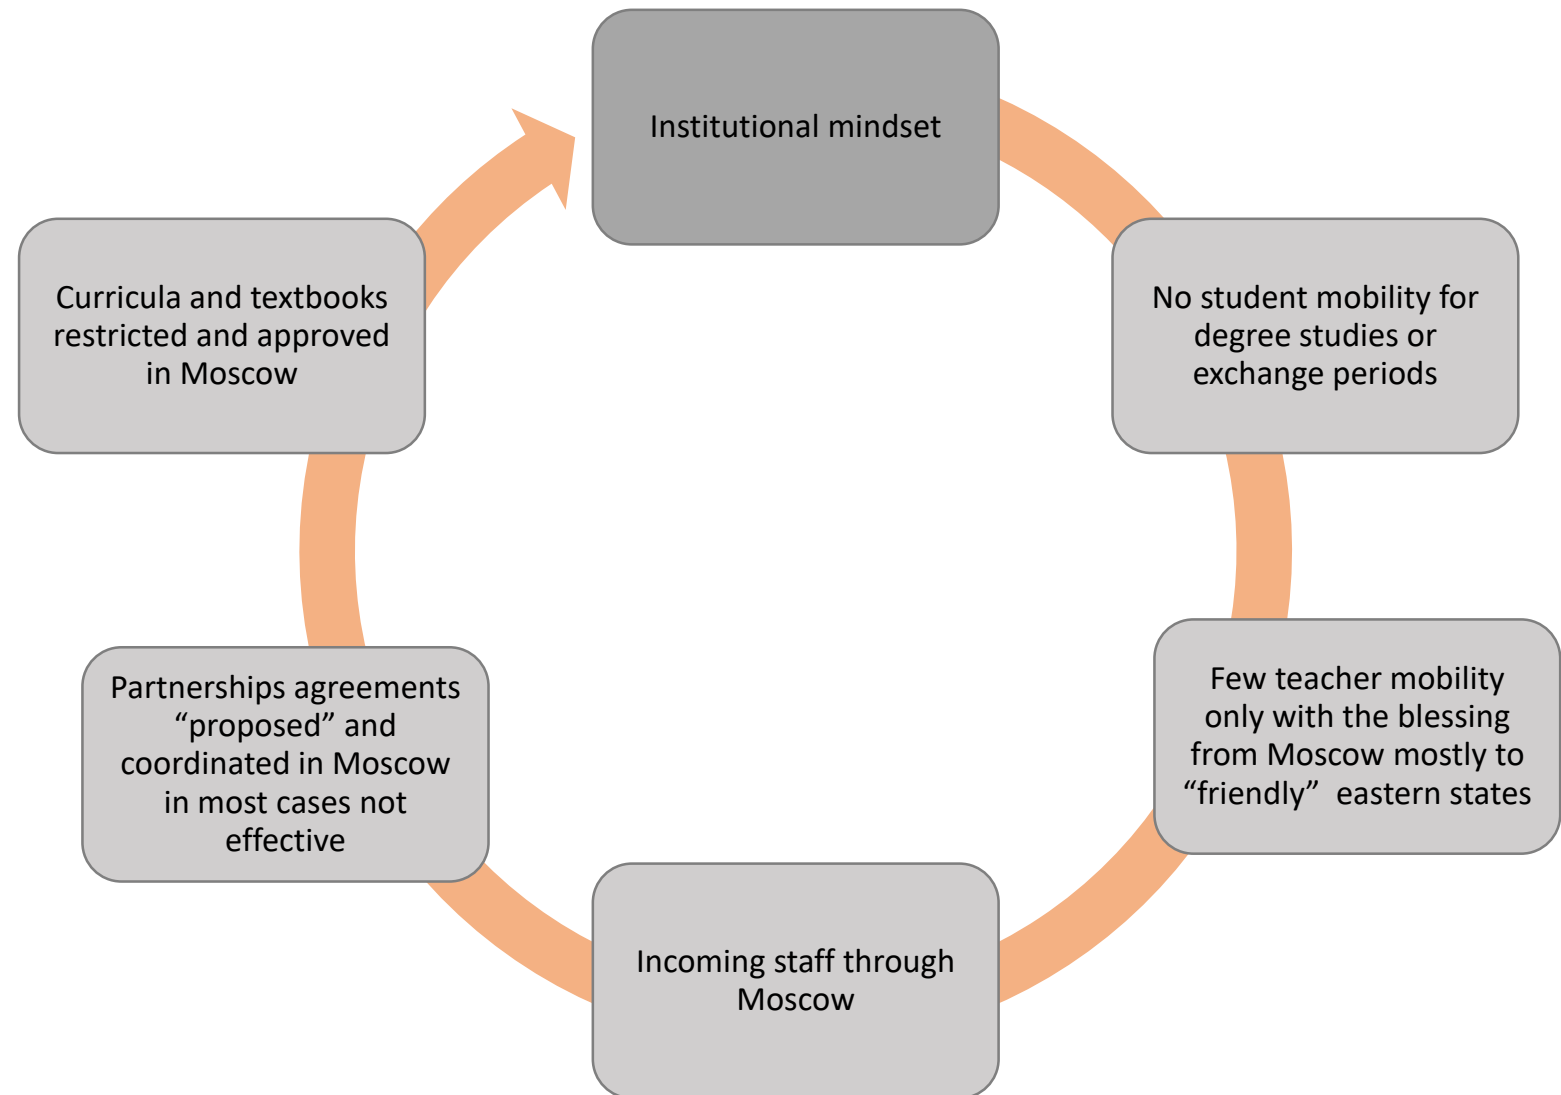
Institutional mindset

No student mobility for degree studies or exchange periods

Few teacher mobility only with the blessing from Moscow mostly to “friendly” eastern states

Incoming staff through Moscow

Partnerships agreements “proposed” and coordinated in Moscow in most cases not effective

Curricula and textbooks restricted and approved in Moscow